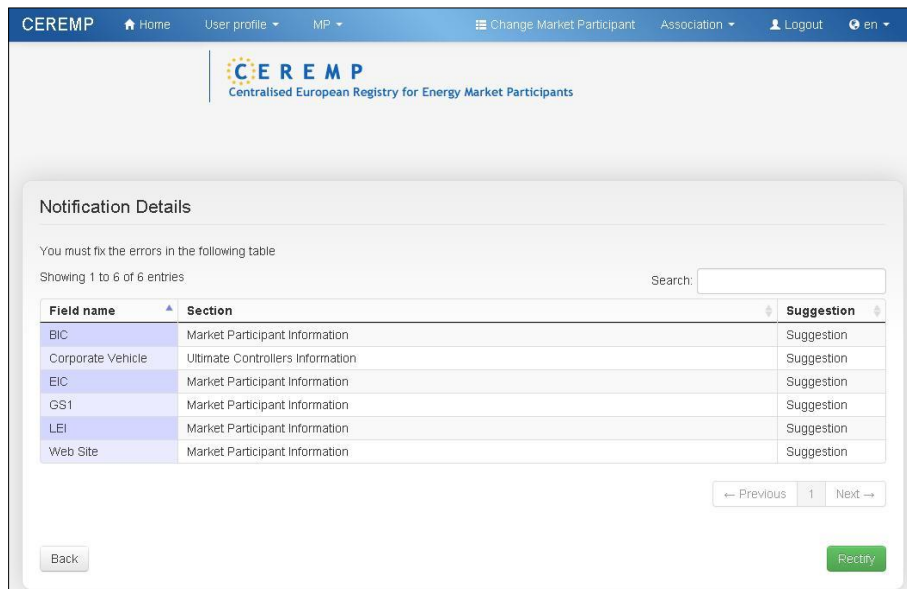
CEREMP Home User profile MP Change Market Participant Association Logout en

CEREMP
Centralised European Registry for Energy Market Participants

Notification Details

You must fix the errors in the following table

Showing 1 to 6 of 6 entries

Search:

| Field name | Section | Suggestion |
|---|---|---|
| BIC | Market Participant Information | Suggestion |
| Corporate Vehicle | Ultimate Controllers Information | Suggestion |
| EIC | Market Participant Information | Suggestion |
| GS1 | Market Participant Information | Suggestion |
| LEI | Market Participant Information | Suggestion |
| Web Site | Market Participant Information | Suggestion |

← Previous 1 Next →

Back

Rectify